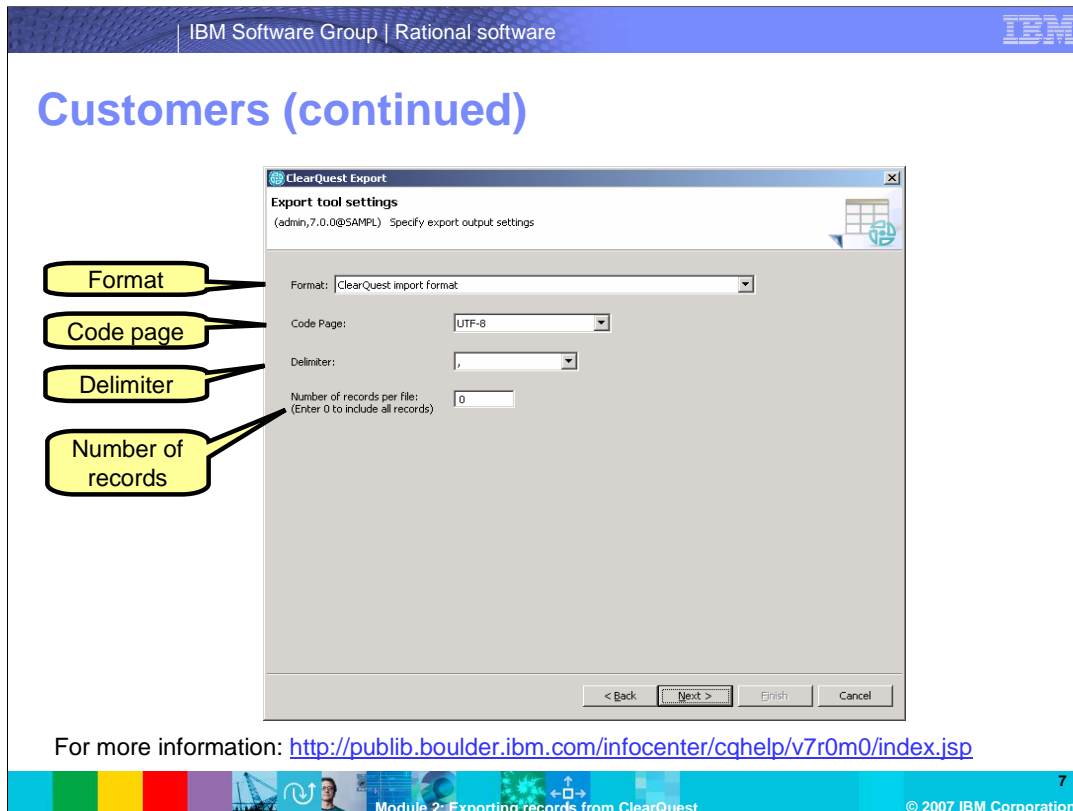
IBM Software Group | Rational software

IBM

Customers (continued)

ClearQuest Export

Export tool settings

(admin,7.0.0@SAMPL) Specify export output settings

Format

Code page

Delimiter

Number of records

Format: ClearQuest import format

Code Page: UTF-8

Delimiter: ,

Number of records per file: (Enter 0 to include all records) 0

< Back Next > Finish Cancel

For more information: http://publib.boulder.ibm.com/infocenter/cqhelp/v7r0m0/index.jsp

Module 2: Exporting records from ClearQuest

7

© 2007 IBM Corporation